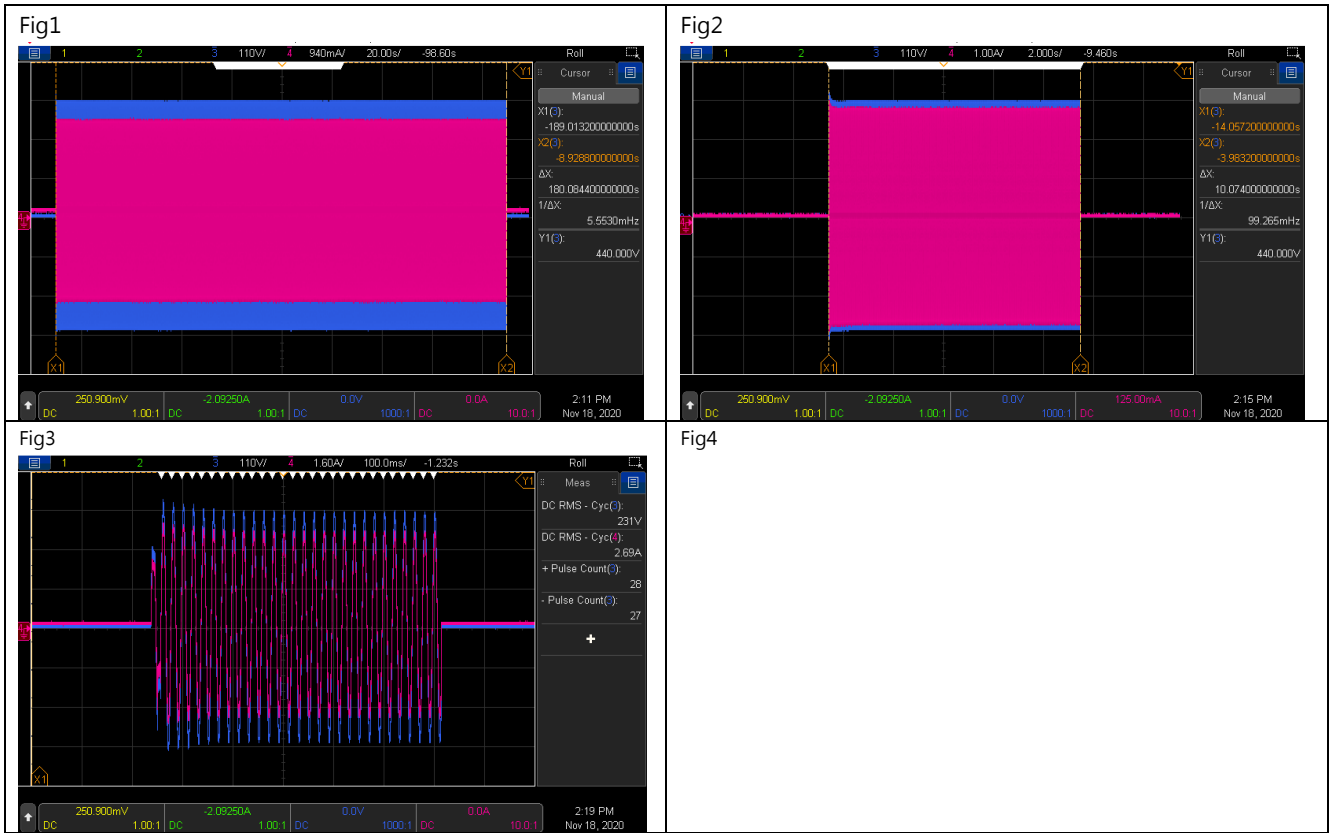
Fig1

1 2 3 110V/ 4 940mA/ 20.00s/ -98.60s Roll

Cursor

Manual

X1(3):
-189.013200000000s

X2(3):
-8.928800000000s

ΔX:
180.084400000000s

1/ΔX:
5.5530mHz

Y1(3):
440.000V

X1 X2 Y1

250.900mV DC 1.00:1 -2.09250A DC 1.00:1 0.0V DC 1000:1 0.0A DC 10.0:1

2:11 PM
Nov 18, 2020

Fig2

1 2 3 110V/ 4 1.00A/ 2.000s/ -9.460s Roll

Cursor

Manual

X1(3):
-14.057200000000s

X2(3):
-3.983200000000s

ΔX:
10.074000000000s

1/ΔX:
99.265mHz

Y1(3):
440.000V

X1 X2 Y1

250.900mV DC 1.00:1 -2.09250A DC 1.00:1 0.0V DC 1000:1 125.00mA DC 10.0:1

2:15 PM
Nov 18, 2020

Fig3

1 2 3 110V/ 4 1.60A/ 100.0ms/ -1.232s Roll

Meas

DC RMS - Cyc(3):
231V

DC RMS - Cyc(4):
2.69A

+ Pulse Count(3):
28

- Pulse Count(3):
27

+

X1 Y1

250.900mV DC 1.00:1 -2.09250A DC 1.00:1 0.0V DC 1000:1 0.0A DC 10.0:1

2:19 PM
Nov 18, 2020

Fig4